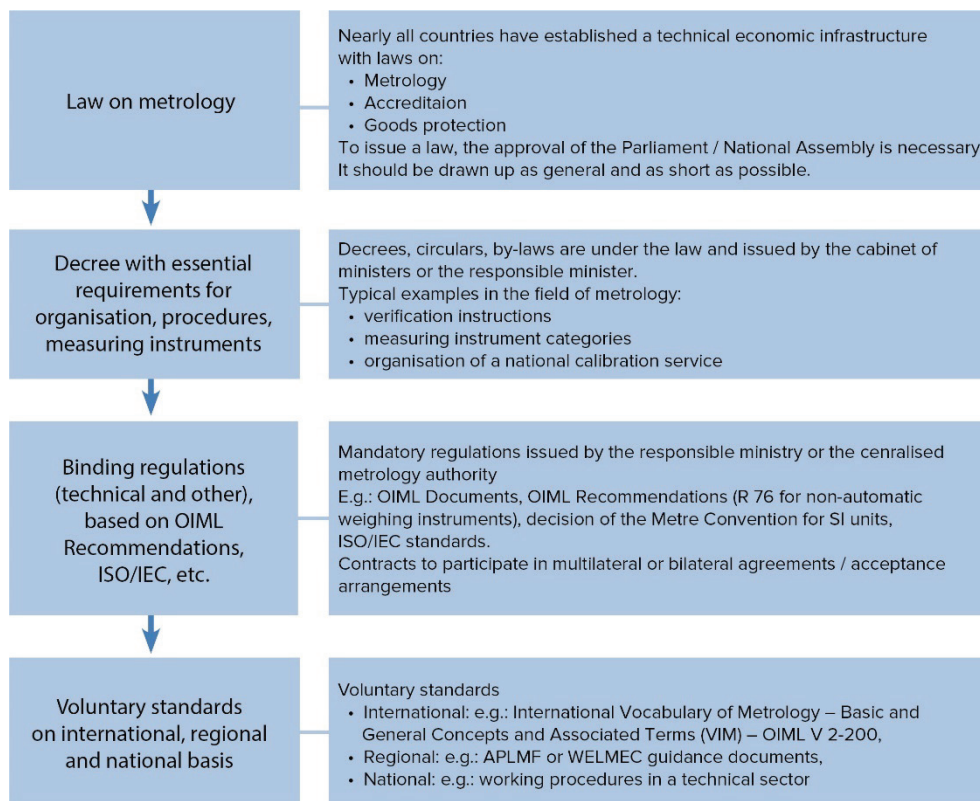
Law on metrology

Nearly all countries have established a technical economic infrastructure with laws on:
• Metrology
• Accreditaion
• Goods protection
To issue a law, the approval of the Parliament / National Assembly is necessary
It should be drawn up as general and as short as possible.

Decree with essential requirements for organisation, procedures, measuring instruments

Decrees, circulars, by-laws are under the law and issued by the cabinet of ministers or the responsible minister.
Typical examples in the field of metrology:
• verification instructions
• measuring instrument categories
• organisation of a national calibration service

Binding regulations (technical and other), based on OIML Recommendations, ISO/IEC, etc.

Mandatory regulations issued by the responsible ministry or the cenralised metrology authority
E.g.: OIML Documents, OIML Recommendations (R 76 for non-automatic weighing instruments), decision of the Metre Convention for SI units, ISO/IEC standards.
Contracts to participate in multilateral or bilateral agreements / acceptance arrangements

Voluntary standards on international, regional and national basis

Voluntary standards
• International: e.g.: International Vocabulary of Metrology – Basic and General Concepts and Associated Terms (VIM) – OIML V 2-200,
• Regional: e.g.: APLMF or WELMEC guidance documents,
• National: e.g.: working procedures in a technical sector